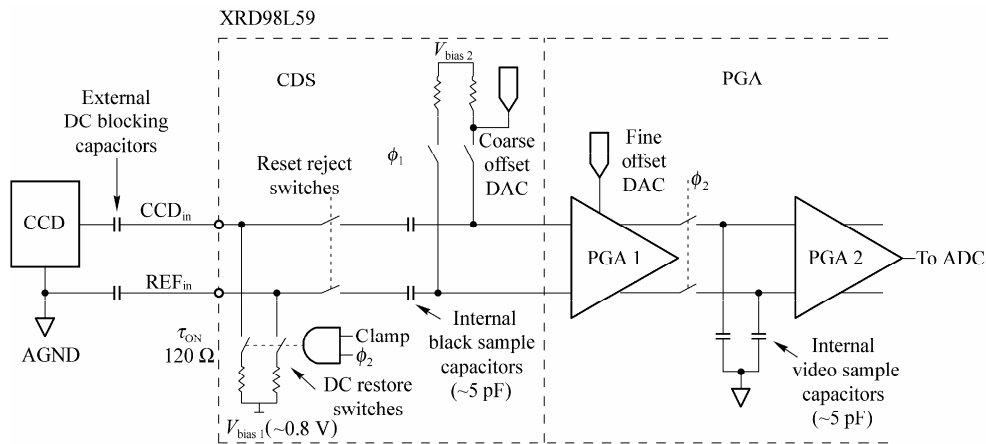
XRD98L59

CDS

PGA

External DC blocking capacitors

$V_{bias\,2}$

Reset reject switches

$\phi_1$

Coarse offset DAC

Fine offset DAC

$\phi_2$

CCD

$CCD_{in}$

$REF_{in}$

PGA 1

PGA 2

To ADC

AGND

$\tau_{ON}$ 120 Ω

Clamp

$\phi_2$

DC restore switches

Internal black sample capacitors (~5 pF)

Internal video sample capacitors (~5 pF)

$V_{bias\,1}$(~0.8 V)